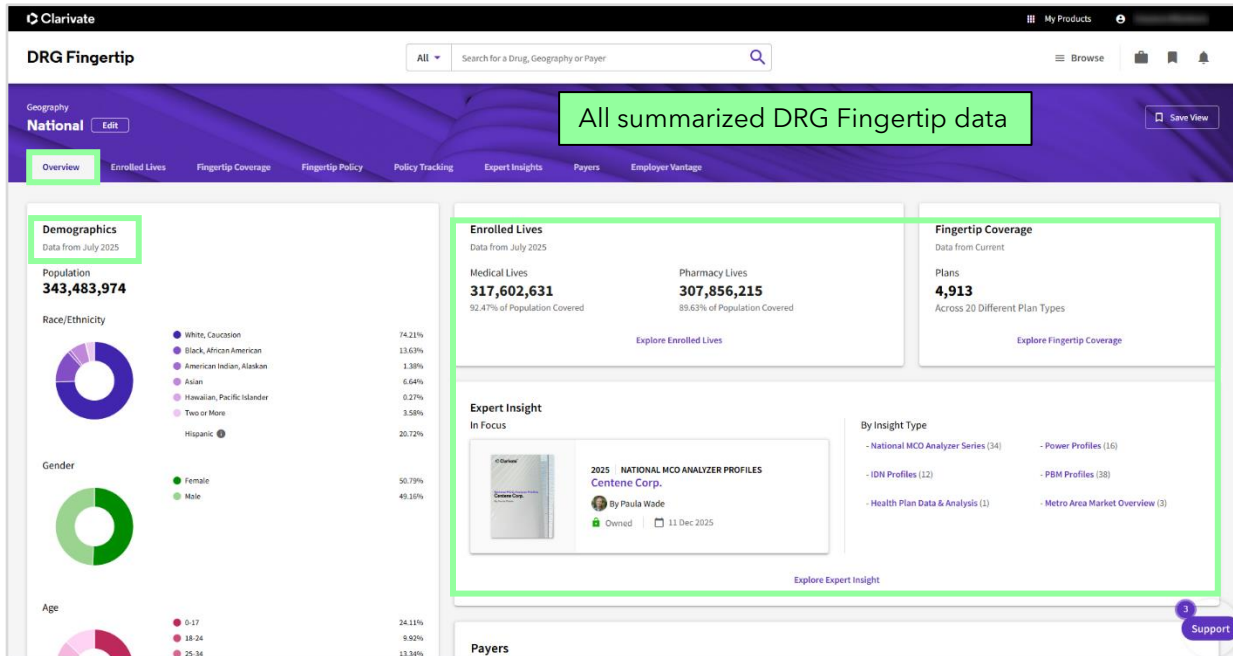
Clarivate

My Products

DRG Fingertip

All ▾ Search for a Drug, Geography or Payer

Browse

Geography
National Edit

All summarized DRG Fingertip data

Save View

Overview Enrolled Lives Fingertip Coverage Fingertip Policy Policy Tracking Expert Insights Payers Employer Vantage

Demographics
Data from July 2025

Population
343,483,974

Race/Ethnicity

| | |
|---|---|
| White, Caucasian | 74.21% |
| Black, African American | 13.63% |
| American Indian, Alaskan | 1.38% |
| Asian | 6.64% |
| Hawaiian, Pacific Islander | 0.27% |
| Two or More | 3.58% |
| Hispanic | 20.72% |

Gender

| | |
|---|---|
| Female | 50.79% |
| Male | 49.16% |

Age

| | |
|---|---|
| 0-17 | 24.11% |
| 18-24 | 9.92% |
| 25-34 | 13.34% |

Enrolled Lives
Data from July 2025

Medical Lives
317,602,631
92.47% of Population Covered

Pharmacy Lives
307,856,215
89.63% of Population Covered

Explore Enrolled Lives

Fingertip Coverage
Data from Current

Plans
4,913
Across 20 Different Plan Types

Explore Fingertip Coverage

Expert Insight
In Focus

2025 | NATIONAL MCO ANALYZER PROFILES
Centene Corp.
By Paula Wade
Owned | 11 Dec 2025

By Insight Type
- National MCO Analyzer Series (34)
- Power Profiles (16)
- IDN Profiles (12)
- PBM Profiles (38)
- Health Plan Data & Analysis (1)
- Metro Area Market Overview (3)

Explore Expert Insight

Payers

3
Support